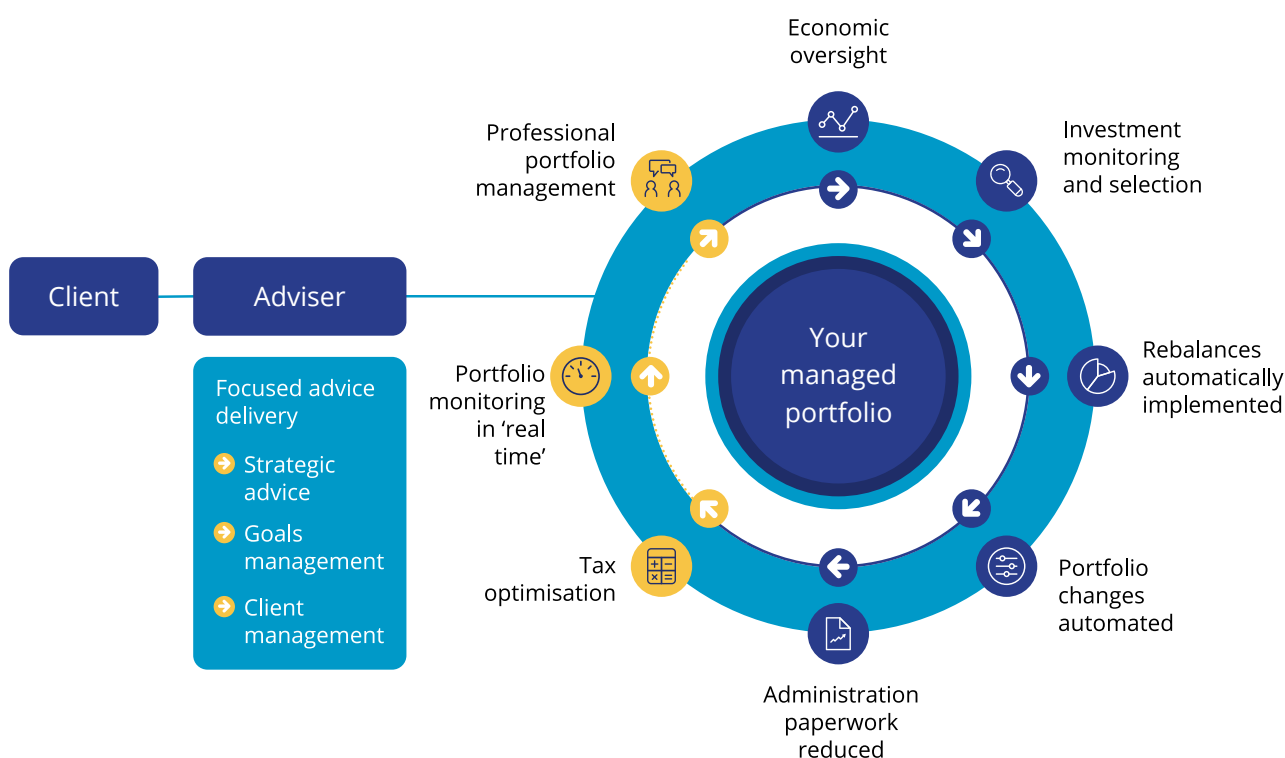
Client

Adviser

Focused advice delivery

Strategic advice

Goals management

Client management

Economic oversight

Investment monitoring and selection

Rebalances automatically implemented

Portfolio changes automated

Administration paperwork reduced

Tax optimisation

Portfolio monitoring in 'real time'

Professional portfolio management

Your managed portfolio